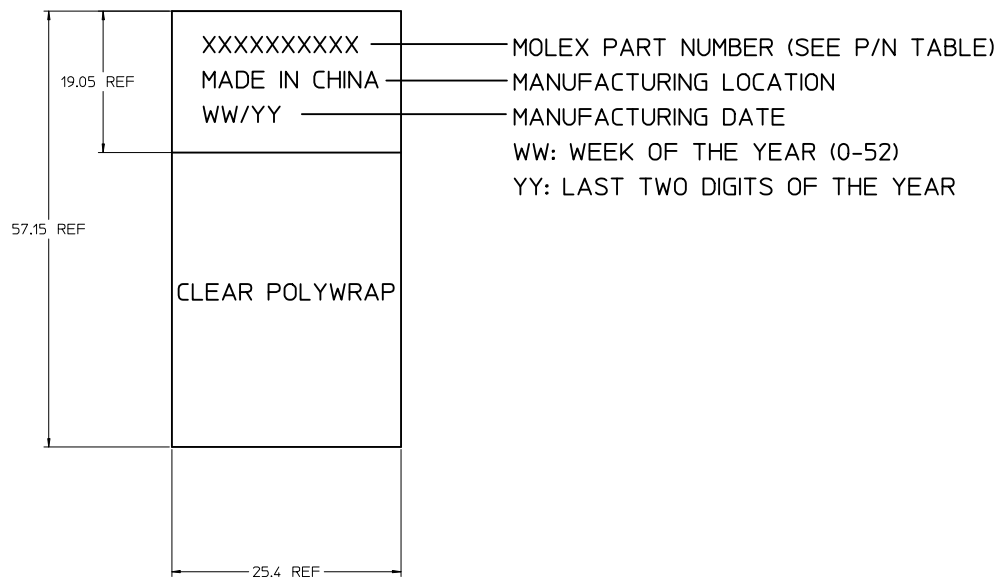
XXXXXXXXXX
MADE IN CHINA
WW/YY

MOLEX PART NUMBER (SEE P/N TABLE)
MANUFACTURING LOCATION
MANUFACTURING DATE
WW: WEEK OF THE YEAR (0-52)
YY: LAST TWO DIGITS OF THE YEAR

19.05 REF

57.15 REF

CLEAR POLYWRAP

25.4 REF